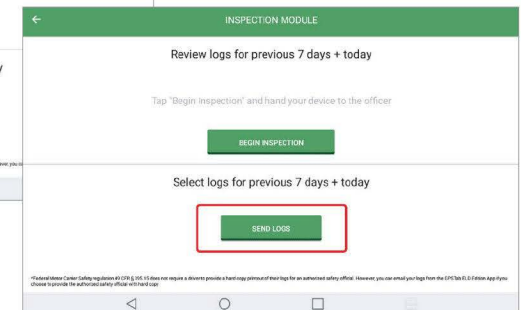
INSPECTION MODULE

Review logs for previous 7 days + today

Tap "Begin Inspection" and hand your device to the officer

BEGIN INSPECTION

Select logs for previous 7 days + today

SEND LOGS

*Federal Motor Carrier Safety regulation 49 CFR § 395.15 does not require a drivers to provide a hard copy printout of their logs for an authorized safety official. However, you can email your logs from the EPSTab ELD Edition App if you choose to provide the authorized safety official with hard copy.

y

ever, you ca